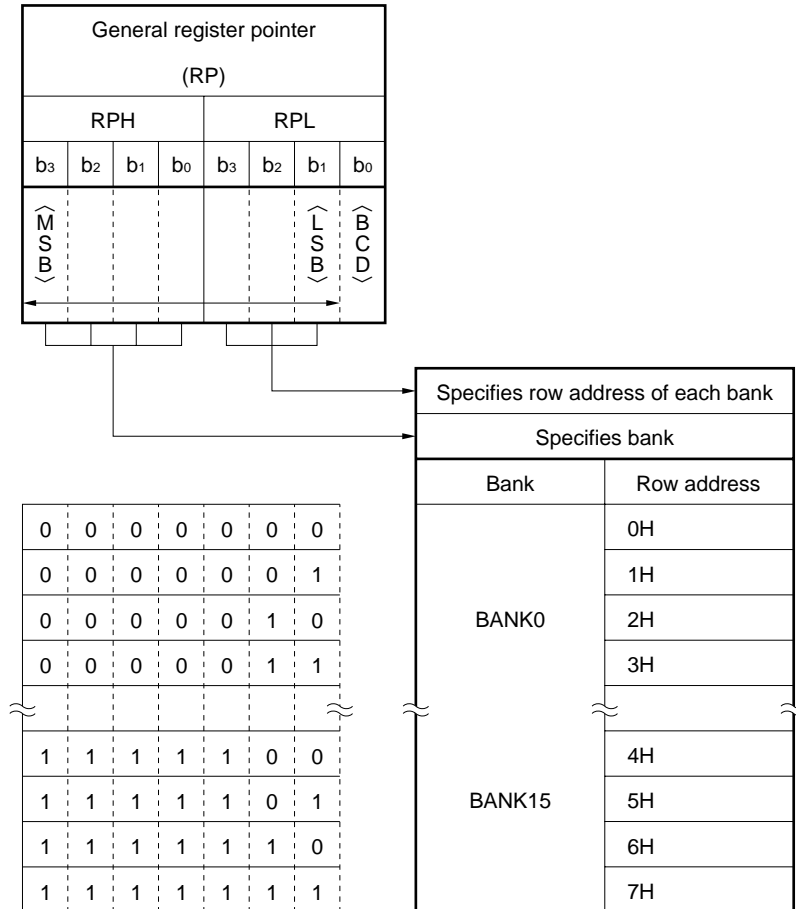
General register pointer

(RP)

| RPH | | | | RPL | | | |
|---|---|---|---|---|---|---|---|
| $b_3$ | $b_2$ | $b_1$ | $b_0$ | $b_3$ | $b_2$ | $b_1$ | $b_0$ |
| MSB | | | | | | LSB | BCD |

Specifies row address of each bank

Specifies bank

| | | | | | | | Bank | Row address |
|---|---|---|---|---|---|---|---|---|
| 0 | 0 | 0 | 0 | 0 | 0 | 0 | BANK0 | 0H |
| 0 | 0 | 0 | 0 | 0 | 0 | 1 | | 1H |
| 0 | 0 | 0 | 0 | 0 | 1 | 0 | | 2H |
| 0 | 0 | 0 | 0 | 0 | 1 | 1 | | 3H |
| 1 | 1 | 1 | 1 | 1 | 0 | 0 | BANK15 | 4H |
| 1 | 1 | 1 | 1 | 1 | 0 | 1 | | 5H |
| 1 | 1 | 1 | 1 | 1 | 1 | 0 | | 6H |
| 1 | 1 | 1 | 1 | 1 | 1 | 1 | | 7H |